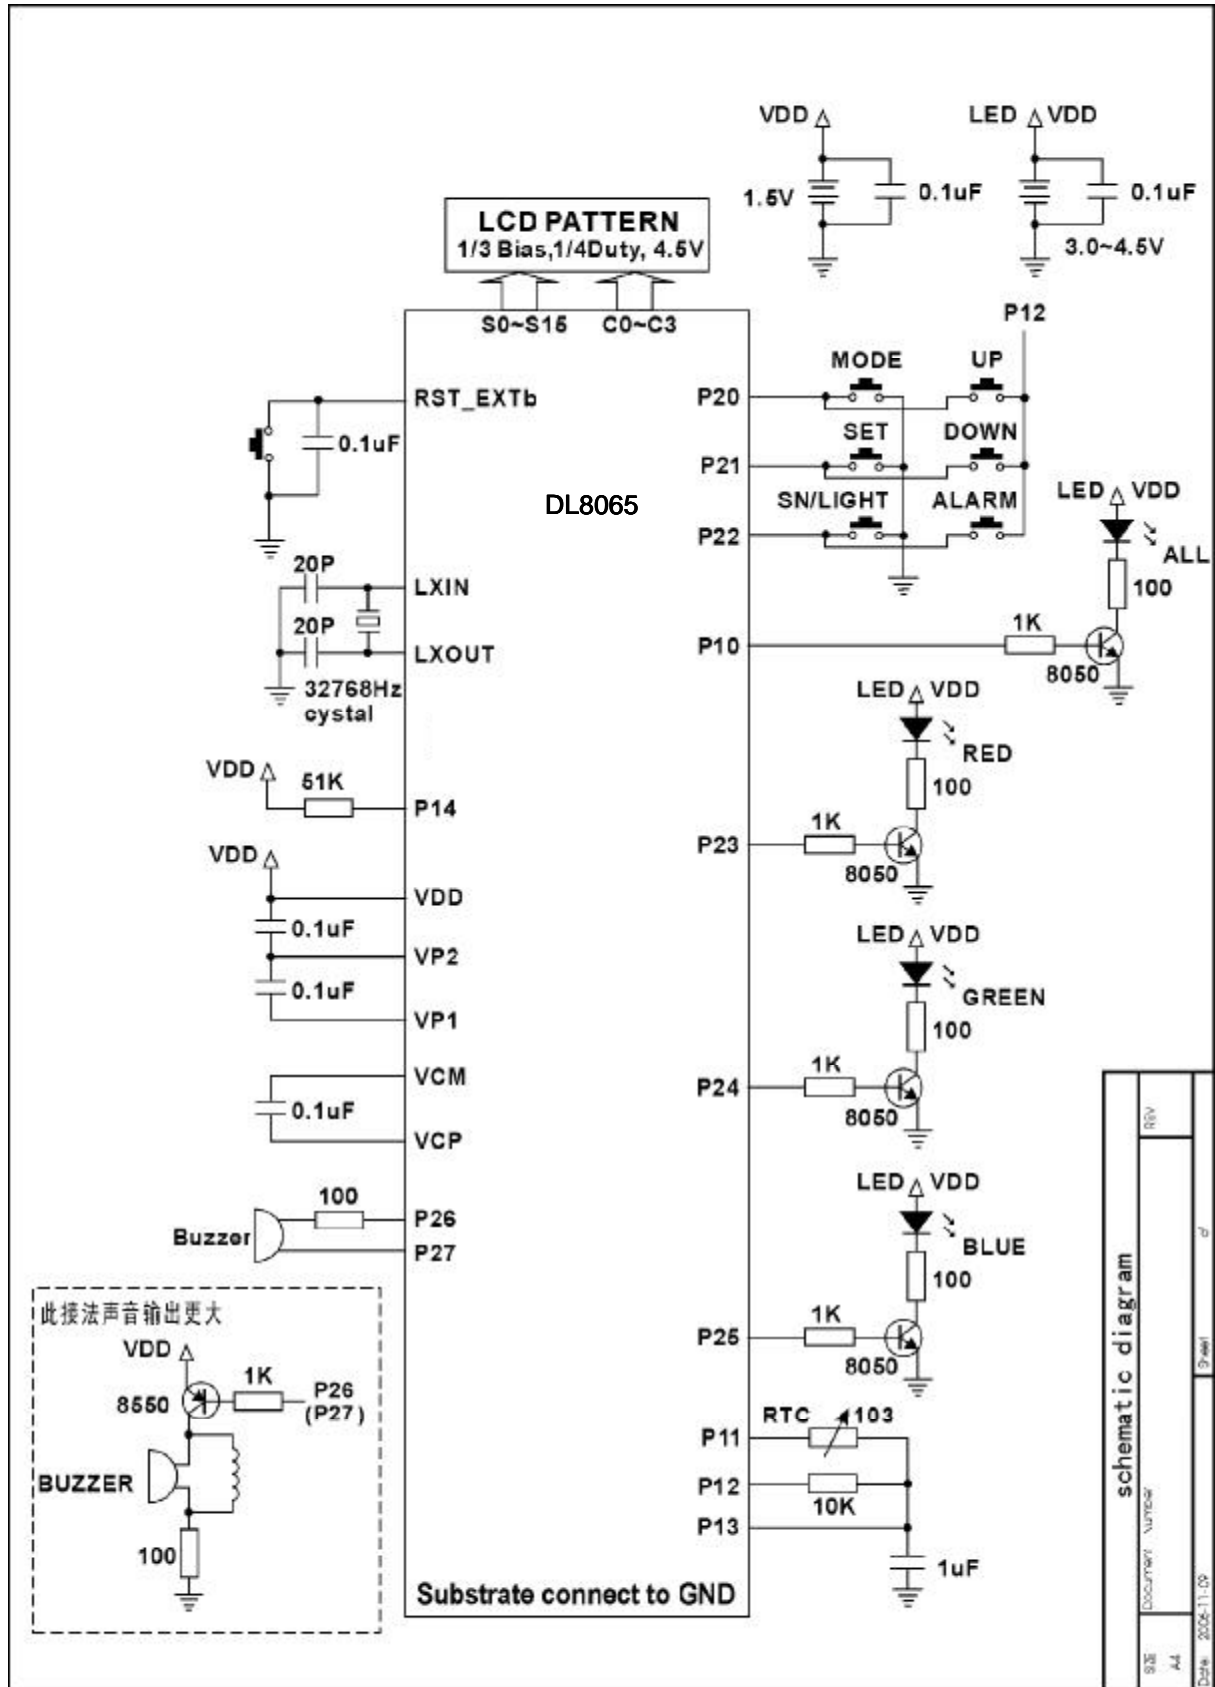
VDD
1.5V
0.1uF
LED VDD
0.1uF
3.0~4.5V

LCD PATTERN
1/3 Bias,1/4Duty, 4.5V
S0~S15
C0~C3

P12
MODE
UP
SET
DOWN
SN/LIGHT
ALARM

RST_EXTb
0.1uF
DL8065
P20
P21
P22
LED VDD
ALL
100
20P
LXIN
20P
LXOUT
32768Hz
cystal
P10
1K
8050

LED VDD
RED
100
VDD
51K
P14
P23
1K
8050
VDD
VDD
0.1uF
VP2
0.1uF
VP1
LED VDD
GREEN
100
VCM
0.1uF
VCP
P24
1K
8050
100
P26
Buzzer
P27
LED VDD
BLUE
100
此接法声音输出更大
VDD
8550
1K
P26
(P27)
BUZZER
100
P25
1K
8050
RTC
103
P11
P12
10K
P13
1uF
Substrate connect to GND

schematic diagram
Rev
Document Number
Size
A4
Date
2006-11-09
Sheet
of